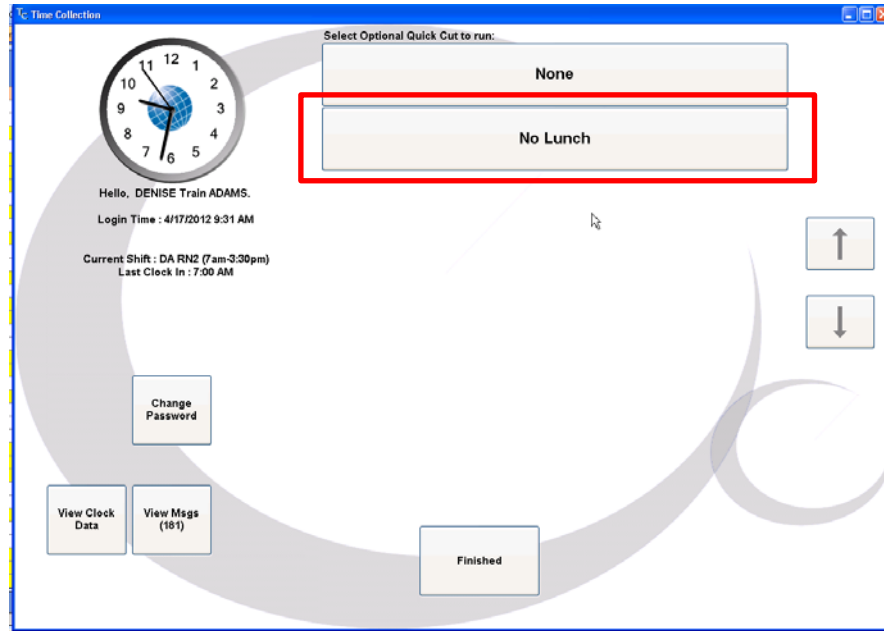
TC Time Collection

12
1
2
3
4
5
6
7
8
9
10
11

Hello, DENISE Train ADAMS.

Login Time : 4/17/2012 9:31 AM

Current Shift : DA RN2 (7am-3:30pm)
Last Clock In : 7:00 AM

Select Optional Quick Cut to run:

None

No Lunch

Change Password

View Clock Data

View Msgs (181)

Finished